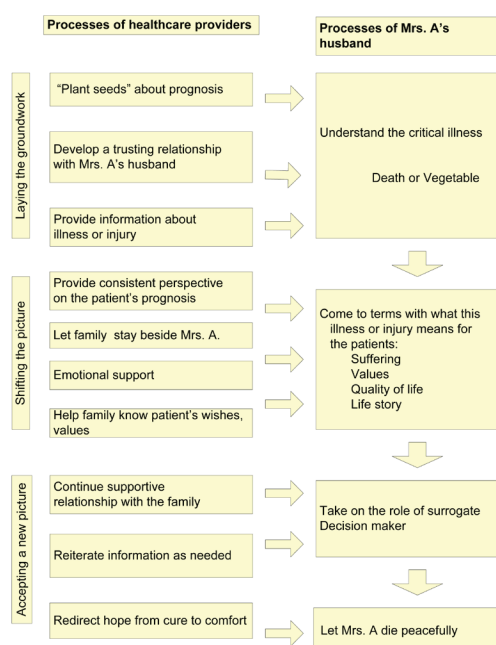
Processes of healthcare providers

Processes of Mrs. A's husband

Laying the groundwork

"Plant seeds" about prognosis

Develop a trusting relationship with Mrs. A's husband

Provide information about illness or injury

Understand the critical illness

Death or Vegetable

Shifting the picture

Provide consistent perspective on the patient's prognosis

Let family stay beside Mrs. A.

Emotional support

Help family know patient's wishes, values

Come to terms with what this illness or injury means for the patients:
Suffering
Values
Quality of life
Life story

Accepting a new picture

Continue supportive relationship with the family

Reiterate information as needed

Redirect hope from cure to comfort

Take on the role of surrogate Decision maker

Let Mrs. A die peacefully